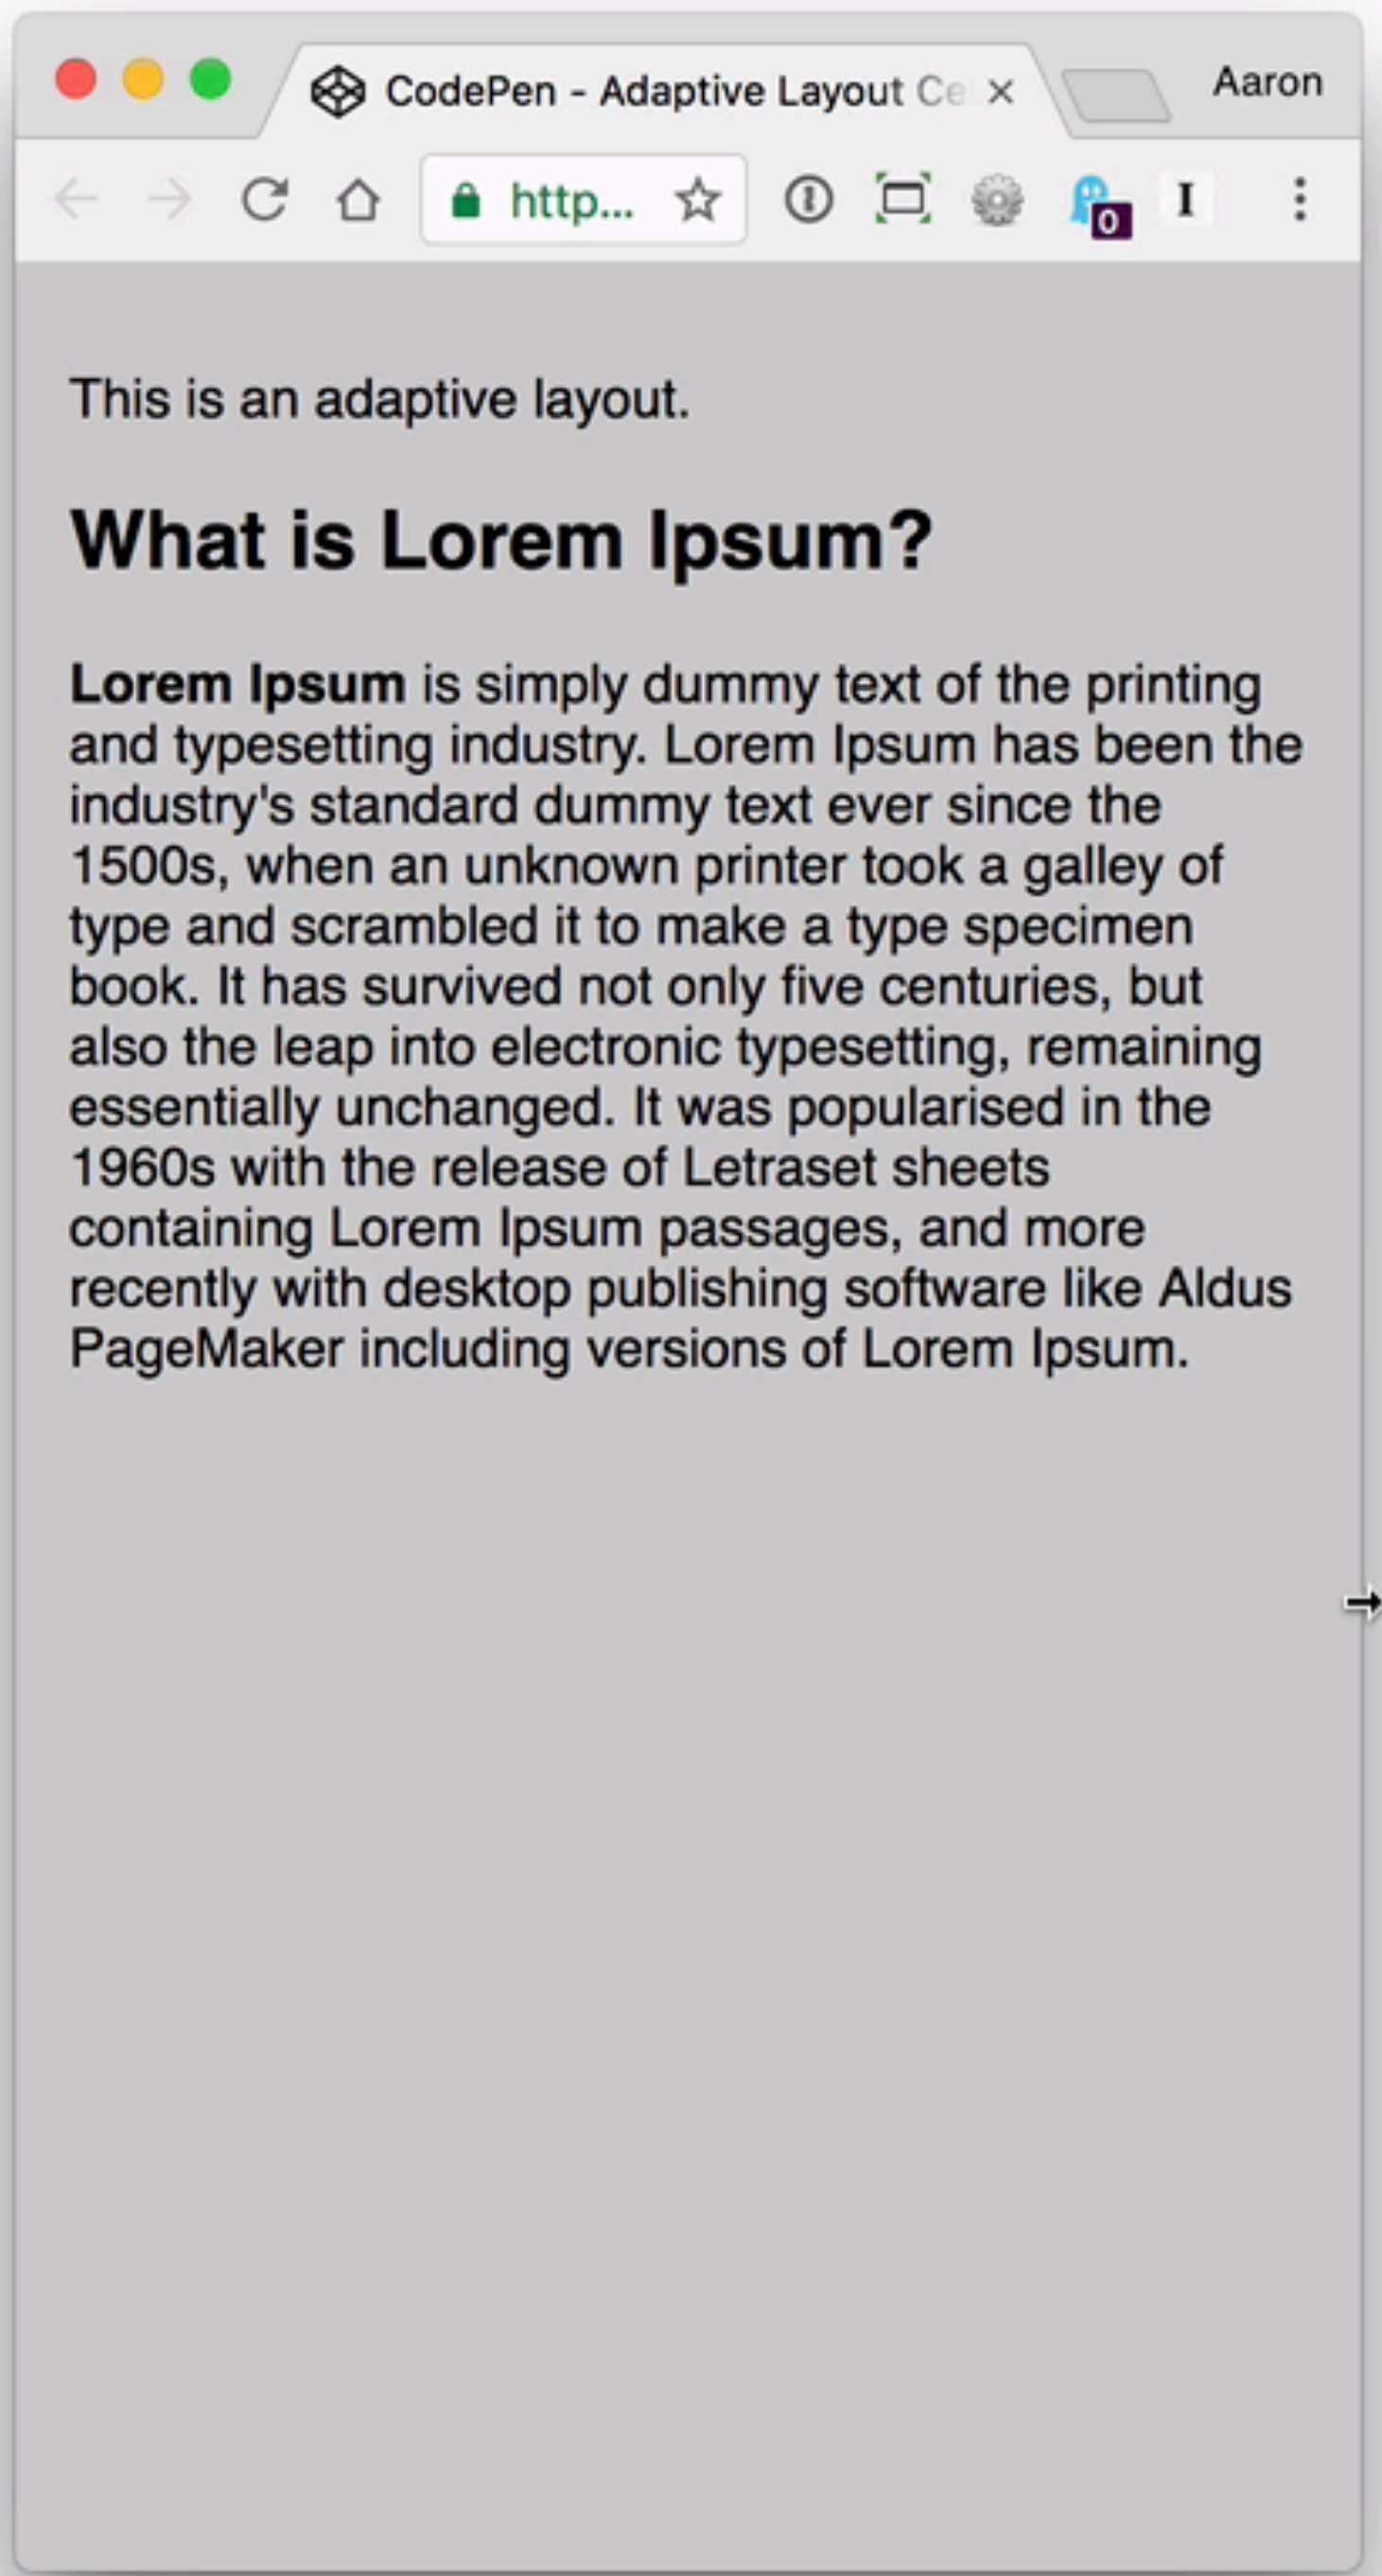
CodePen - Adaptive Layout Ce ×

Aaron

http...

0

I

This is an adaptive layout.

What is Lorem Ipsum?

**Lorem Ipsum** is simply dummy text of the printing and typesetting industry. Lorem Ipsum has been the industry's standard dummy text ever since the 1500s, when an unknown printer took a galley of type and scrambled it to make a type specimen book. It has survived not only five centuries, but also the leap into electronic typesetting, remaining essentially unchanged. It was popularised in the 1960s with the release of Letraset sheets containing Lorem Ipsum passages, and more recently with desktop publishing software like Aldus PageMaker including versions of Lorem Ipsum.